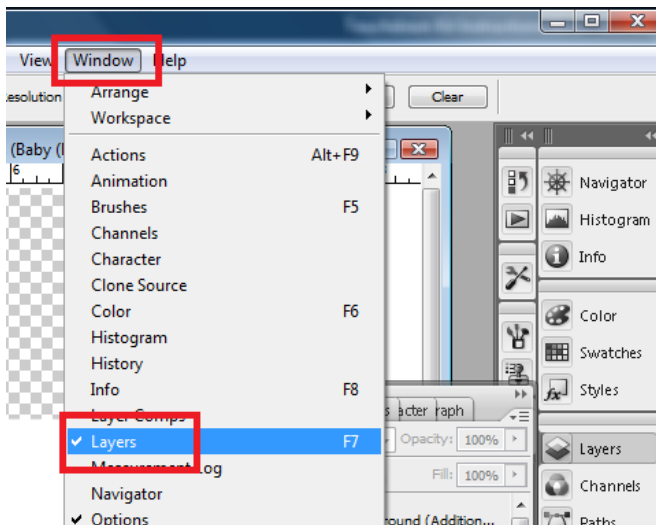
View Window Help

esolution

Clear

(Baby (I

6

Arrange
Workspace

Actions Alt+F9
Animation
Brushes F5
Channels
Character
Clone Source
Color F6
Histogram
History
Info F8
Layer Comps
✔ Layers F7
Measurement Log
Navigator
✔ Options

acter raph

Opacity: 100%

Fill: 100%

round (Addition...

Navigator
Histogram
Info

Color
Swatches
Styles

Layers
Channels
Paths